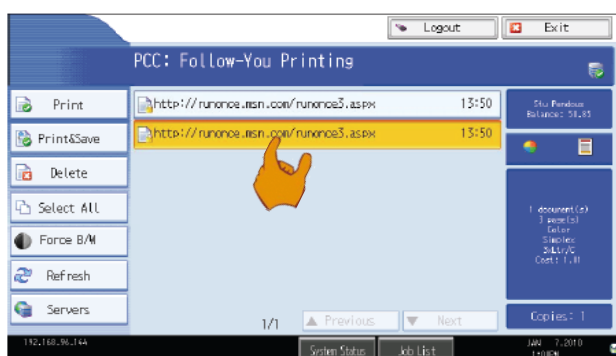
Logout

Exit

PCC: Follow-You Printing

Print

Print&Save

Delete

Select All

Force B/W

Refresh

Servers

http://runonce.msn.com/runonce3.aspx 13:50

http://runonce.msn.com/runonce3.aspx 13:50

Stu Pendous
Balance: 58.85

1 document(s)
3 page(s)
Color
Simplex
8x11in/C
Cost: 1.01

1/1

Previous

Next

Copies: 1

192.168.96.144

System Status

Job List

JAN 7,2010
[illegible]